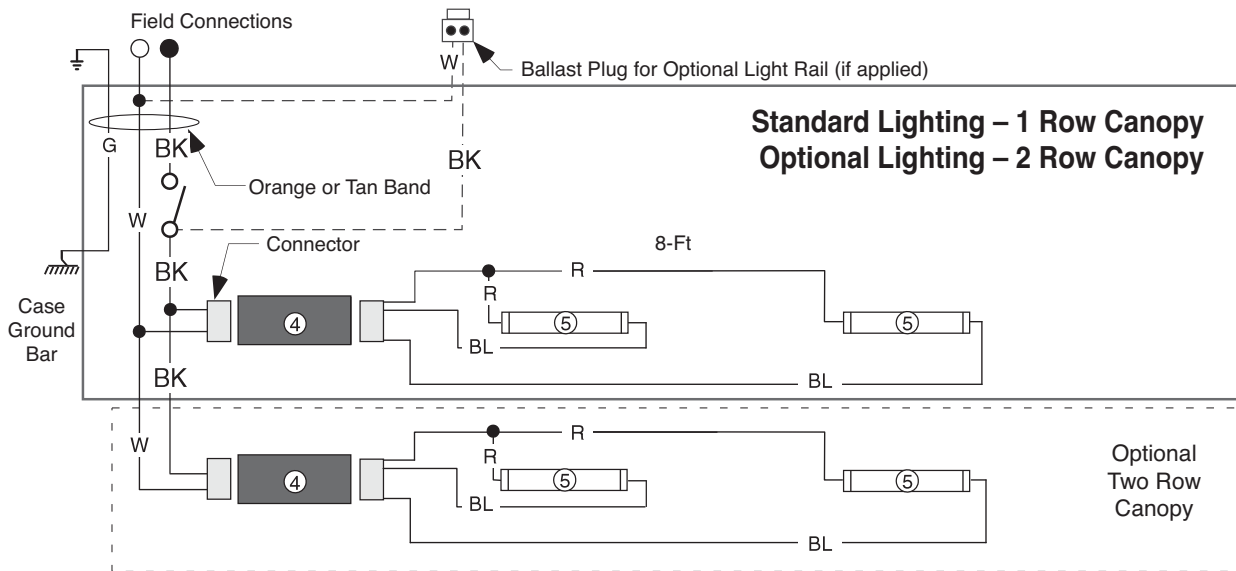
Field Connections

W

Ballast Plug for Optional Light Rail (if applied)

Standard Lighting – 1 Row Canopy
Optional Lighting – 2 Row Canopy

G

BK

Orange or Tan Band

BK

W

Connector

8-Ft

BK

R

R

Case Ground Bar

4

5

5

BL

BK

BL

W

R

R

4

5

5

Optional Two Row Canopy

BL

BL